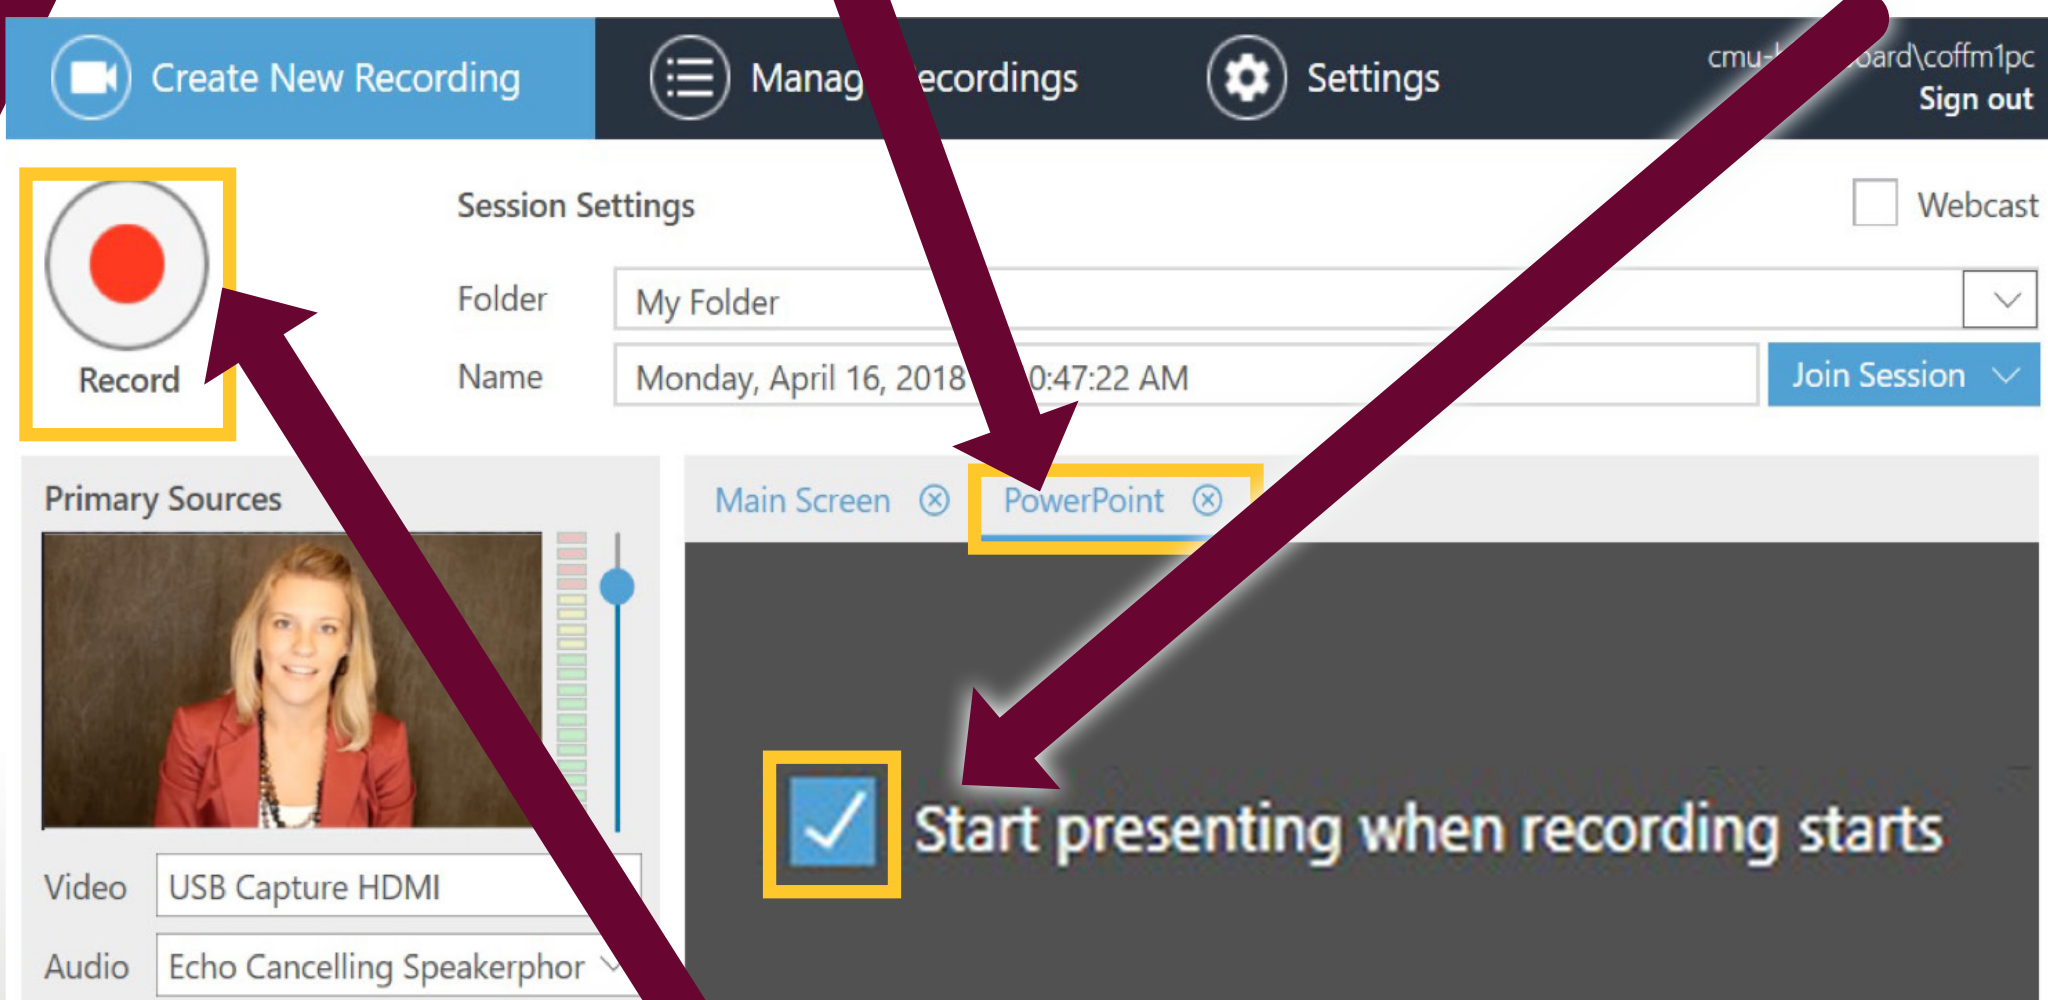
Create New Recording

Manag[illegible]ecordings

Settings

cmu-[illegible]ard\coffm1pc
Sign out

Record

Session Settings

Webcast

Folder
My Folder

Name
Monday, April 16, 2018 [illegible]0:47:22 AM

Join Session

Primary Sources

Main Screen

PowerPoint

Start presenting when recording starts

Video
USB Capture HDMI

Audio
Echo Cancelling Speakerphor